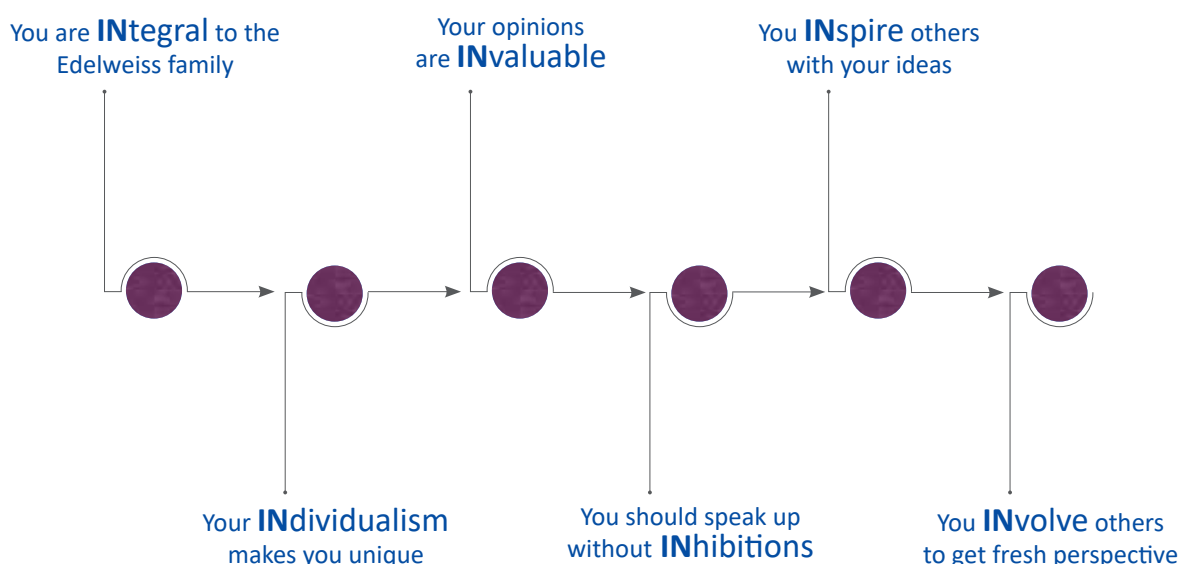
You are INtegral to the Edelweiss family

Your opinions are INvaluable

You INspire others with your ideas

Your INdividualism makes you unique

You should speak up without INhibitions

You INvolve others to get fresh perspective